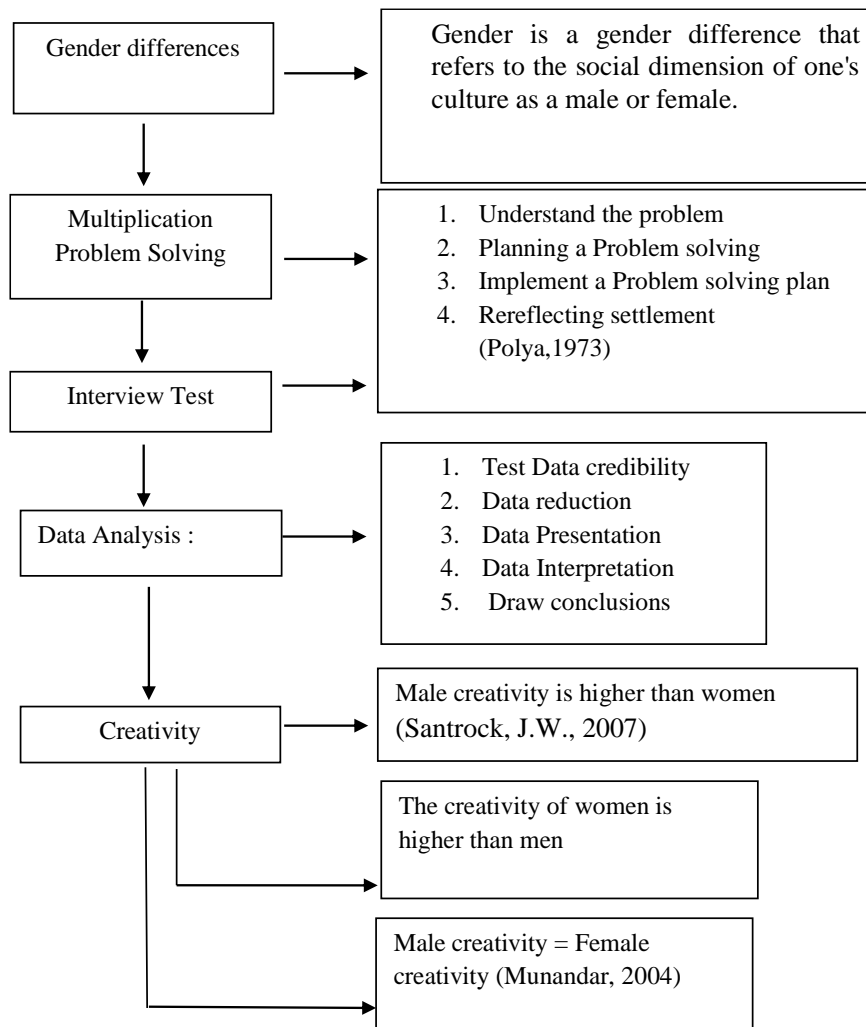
Gender differences

Gender is a gender difference that refers to the social dimension of one's culture as a male or female.

Multiplication Problem Solving

1. Understand the problem
2. Planning a Problem solving
3. Implement a Problem solving plan
4. Rereflecting settlement (Polya,1973)

Interview Test

Data Analysis :

1. Test Data credibility
2. Data reduction
3. Data Presentation
4. Data Interpretation
5. Draw conclusions

Creativity

Male creativity is higher than women (Santrock, J.W., 2007)

The creativity of women is higher than men

Male creativity = Female creativity (Munandar, 2004)